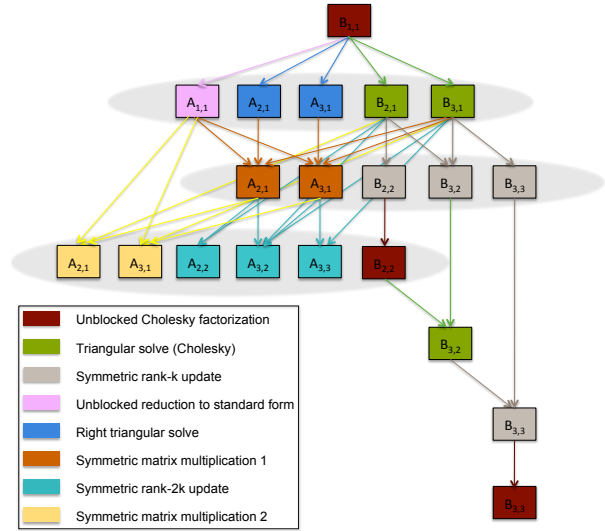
$B_{1,1}$

$A_{1,1}$ $A_{2,1}$ $A_{3,1}$ $B_{2,1}$ $B_{3,1}$

$A_{2,1}$ $A_{3,1}$ $B_{2,2}$ $B_{3,2}$ $B_{3,3}$

$A_{2,1}$ $A_{3,1}$ $A_{2,2}$ $A_{3,2}$ $A_{3,3}$ $B_{2,2}$

$B_{3,2}$

$B_{3,3}$

$B_{3,3}$

Unblocked Cholesky factorization
Triangular solve (Cholesky)
Symmetric rank-k update
Unblocked reduction to standard form
Right triangular solve
Symmetric matrix multiplication 1
Symmetric rank-2k update
Symmetric matrix multiplication 2